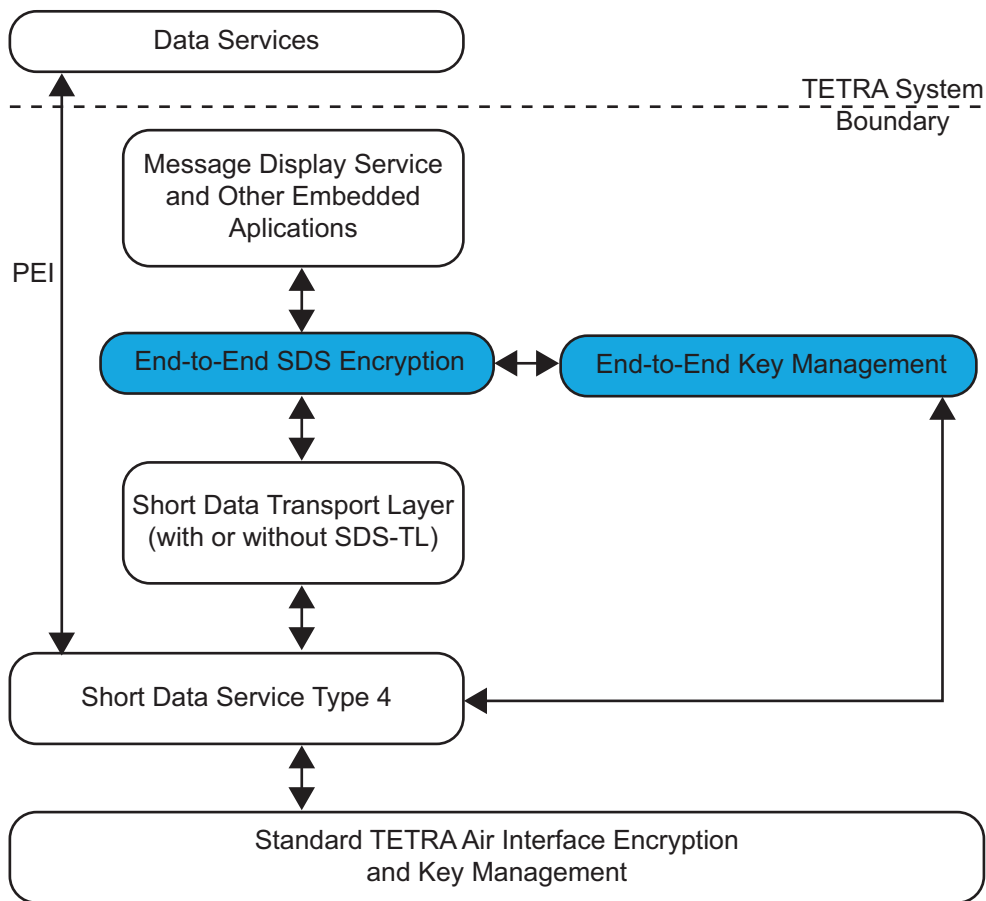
Data Services

TETRA System Boundary

PEI

Message Display Service and Other Embedded Aplications

End-to-End SDS Encryption

End-to-End Key Management

Short Data Transport Layer (with or without SDS-TL)

Short Data Service Type 4

Standard TETRA Air Interface Encryption and Key Management